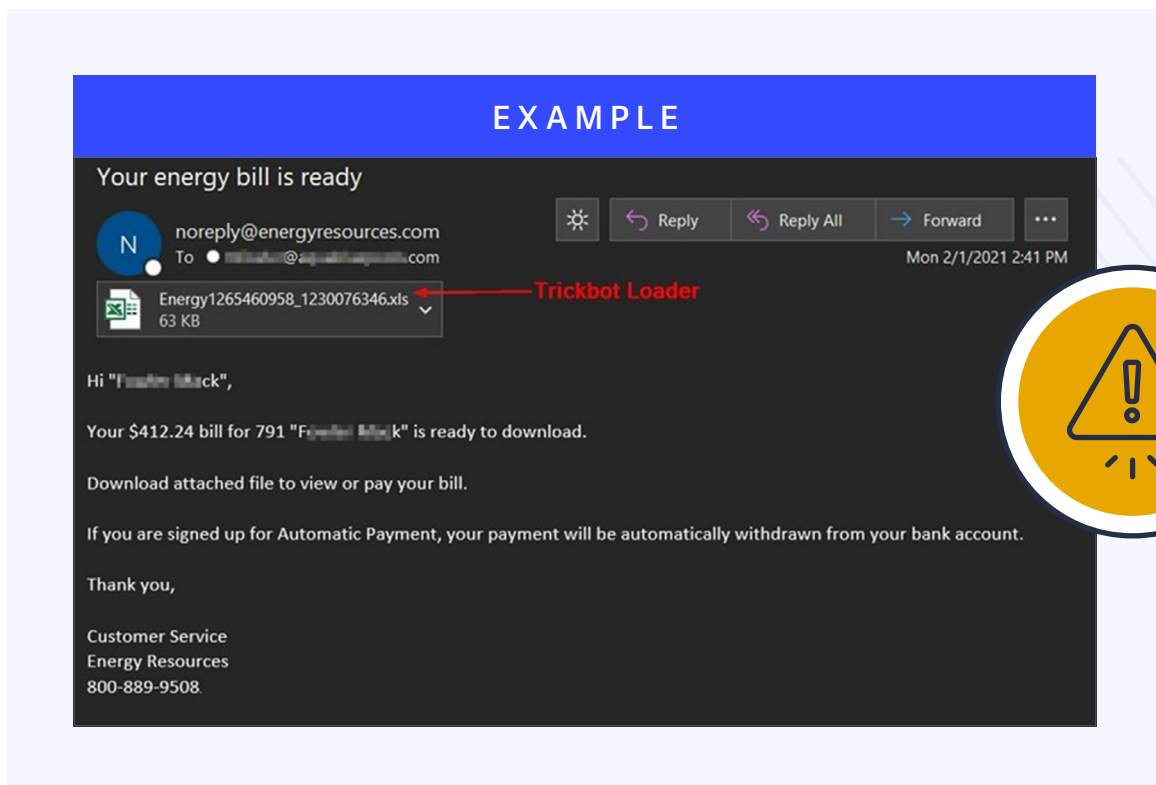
EXAMPLE

Your energy bill is ready

N

noreply@energyresources.com

To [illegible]@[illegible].com

Reply

Reply All

Forward

...

Mon 2/1/2021 2:41 PM

Energy1265460958_1230076346.xls
63 KB

Trickbot Loader

Hi "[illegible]ck",

Your $412.24 bill for 791 "F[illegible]k" is ready to download.

Download attached file to view or pay your bill.

If you are signed up for Automatic Payment, your payment will be automatically withdrawn from your bank account.

Thank you,

Customer Service
Energy Resources
800-889-9508.